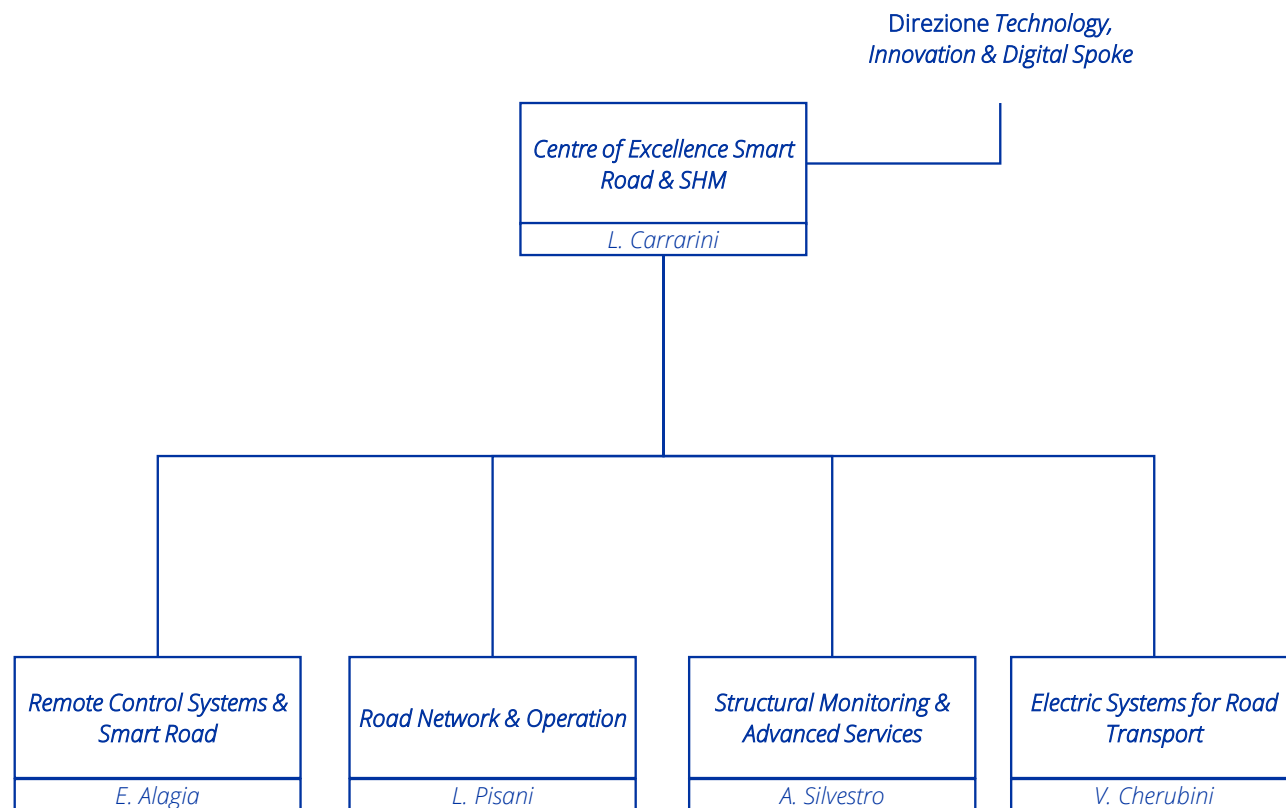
Direzione Technology, Innovation & Digital Spoke

Centre of Excellence Smart Road & SHM

L. Carrarini

Remote Control Systems & Smart Road

E. Alagia

Road Network & Operation

L. Pisani

Structural Monitoring & Advanced Services

A. Silvestro

Electric Systems for Road Transport

V. Cherubini